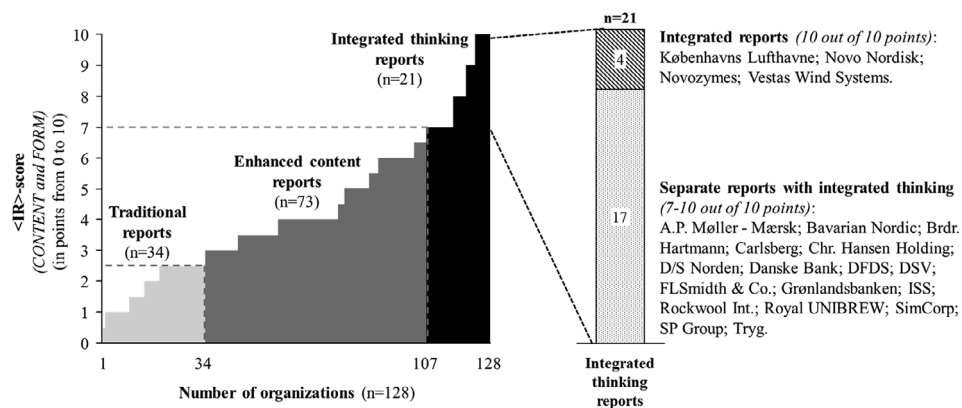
<IR>-score (CONTENT and FORM) (in points from 0 to 10)

10
9
8
7
6
5
4
3
2
1
0

Traditional reports (n=34)

Enhanced content reports (n=73)

Integrated thinking reports (n=21)

1
34
107
128

Number of organizations (n=128)

n=21

4

17

Integrated thinking reports

Integrated reports (10 out of 10 points): Københavns Lufthavne; Novo Nordisk; Novozymes; Vestas Wind Systems.

Separate reports with integrated thinking (7-10 out of 10 points): A.P. Møller - Mærsk; Bavarian Nordic; Brdr. Hartmann; Carlsberg; Chr. Hansen Holding; D/S Norden; Danske Bank; DFDS; DSV; FLSmidth & Co.; Grønlandsbanken; ISS; Rockwool Int.; Royal UNIBREW; SimCorp; SP Group; Tryg.